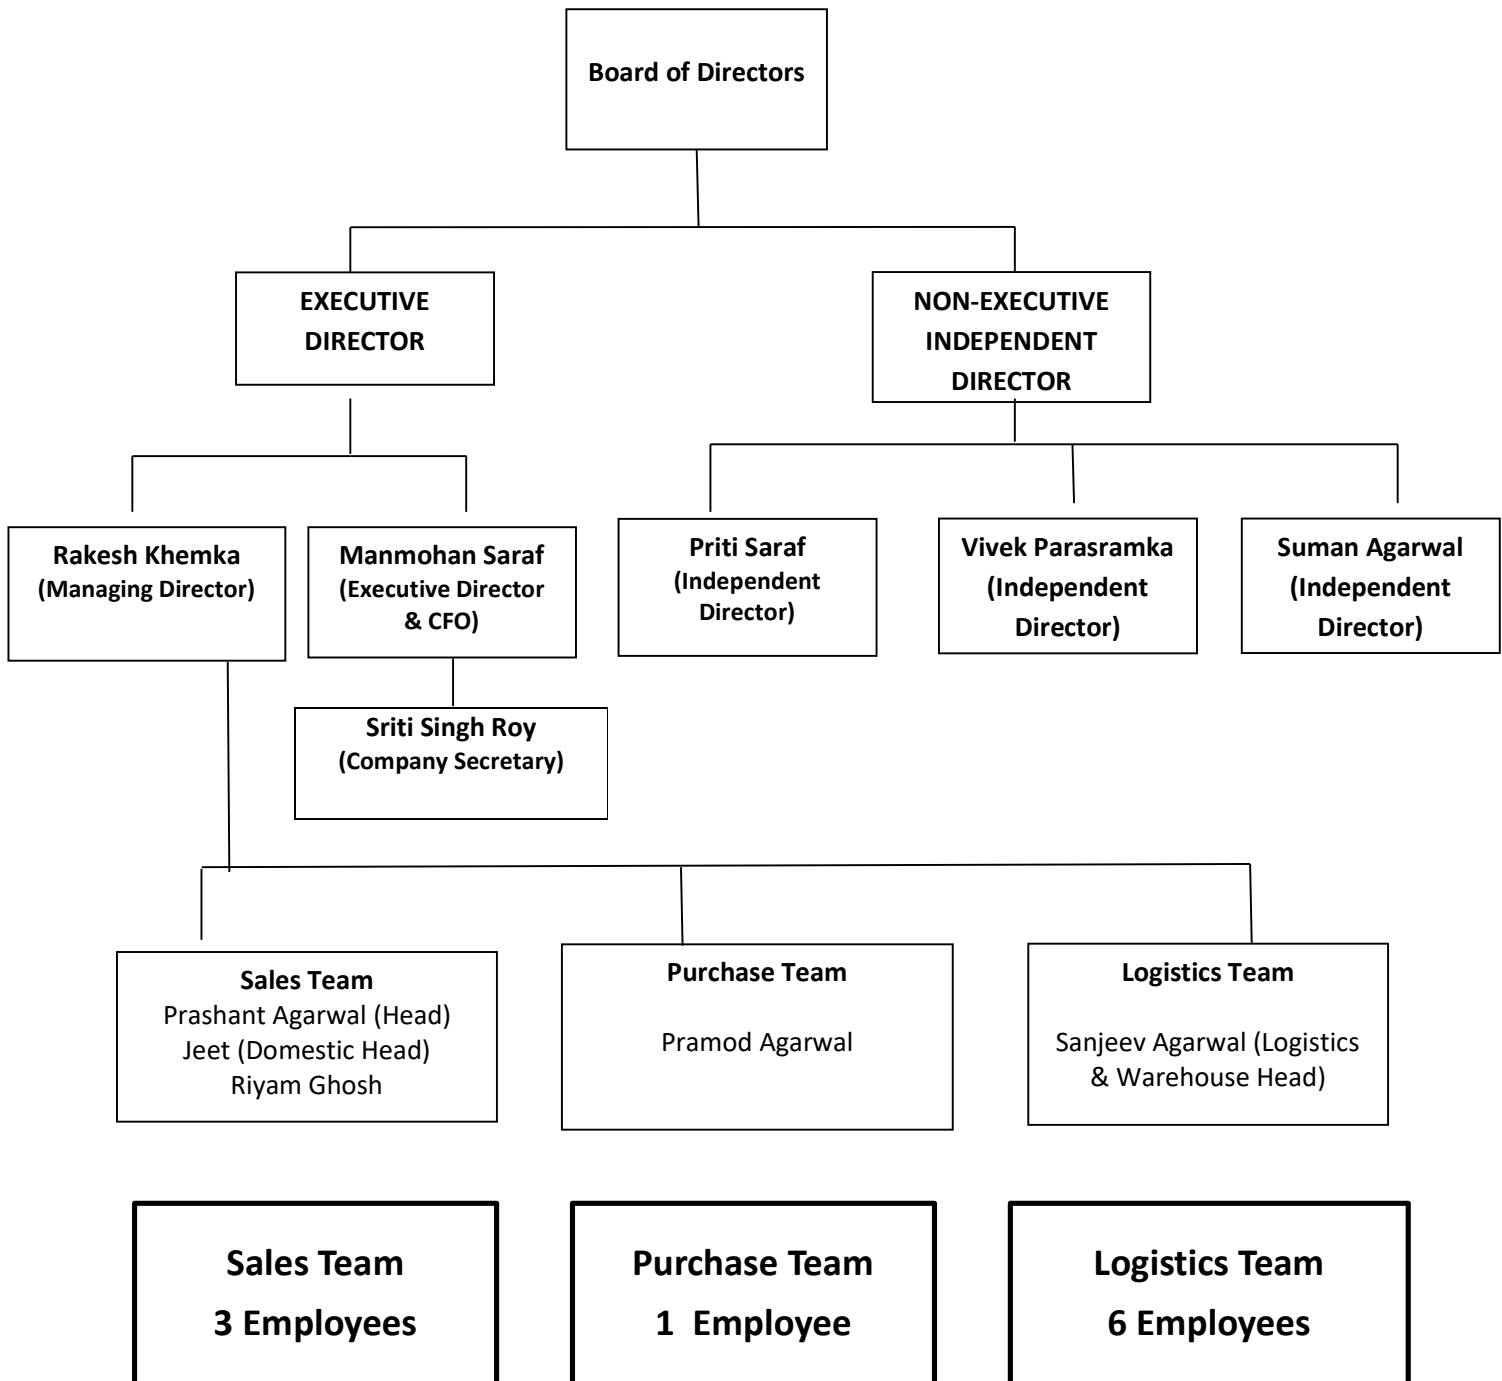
Board of Directors

EXECUTIVE DIRECTOR

NON-EXECUTIVE INDEPENDENT DIRECTOR

Rakesh Khemka (Managing Director)

Manmohan Saraf (Executive Director & CFO)

Priti Saraf (Independent Director)

Vivek Parasramka (Independent Director)

Suman Agarwal (Independent Director)

Sriti Singh Roy (Company Secretary)

Sales Team
Prashant Agarwal (Head)
Jeet (Domestic Head)
Riyam Ghosh

Purchase Team

Pramod Agarwal

Logistics Team

Sanjeev Agarwal (Logistics & Warehouse Head)

Sales Team
3 Employees

Purchase Team
1 Employee

Logistics Team
6 Employees